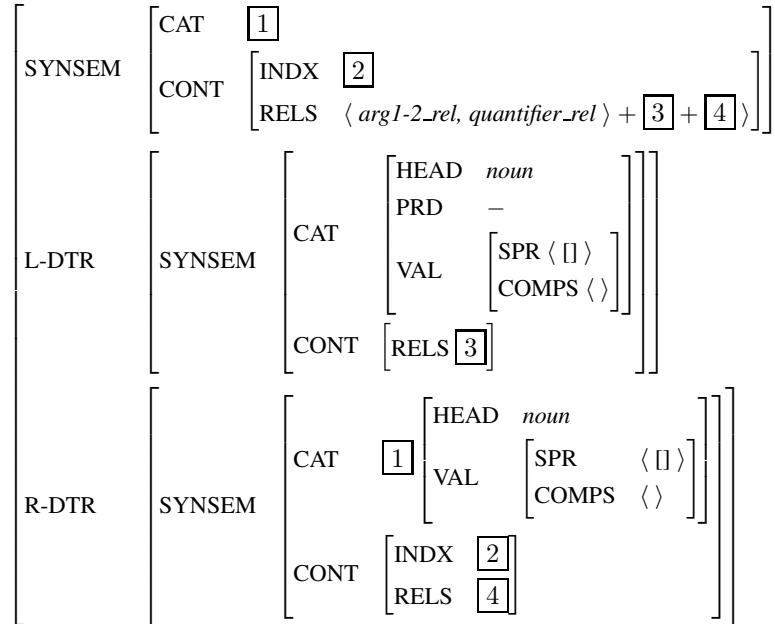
SYNSEM
CAT $\boxed{1}$
CONT
INDX $\boxed{2}$
RELS $\langle$ *arg1-2_rel, quantifier_rel* $\rangle + \boxed{3} + \boxed{4}$ $\rangle$

L-DTR
SYNSEM
CAT
HEAD *noun*
PRD $-$
VAL
SPR $\langle$ [] $\rangle$
COMPS $\langle \rangle$
CONT
RELS $\boxed{3}$

R-DTR
SYNSEM
CAT $\boxed{1}$
HEAD *noun*
VAL
SPR $\langle$ [] $\rangle$
COMPS $\langle \rangle$
CONT
INDX $\boxed{2}$
RELS $\boxed{4}$